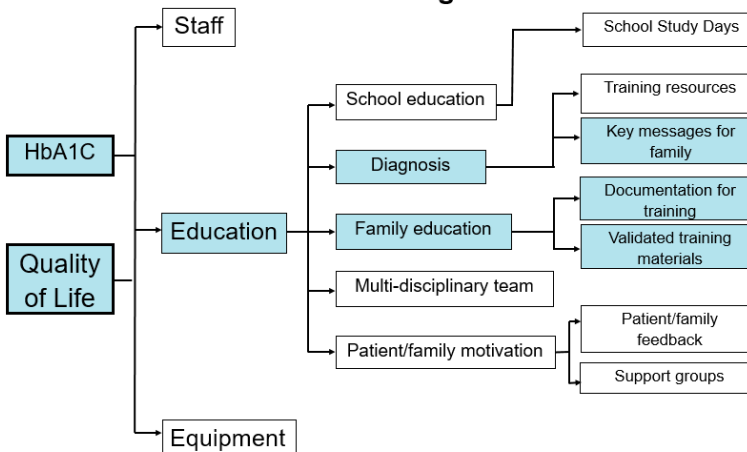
HbA1C

Quality of Life

Staff

Education

Equipment

School education

Diagnosis

Family education

Multi-disciplinary team

Patient/family motivation

School Study Days

Training resources

Key messages for family

Documentation for training

Validated training materials

Patient/family feedback

Support groups